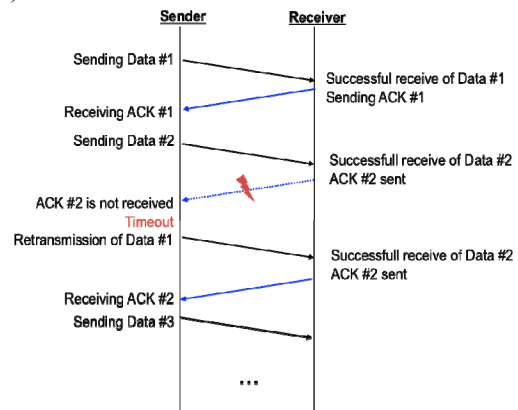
Sender

Receiver

Sending Data #1

Successful receive of Data #1
Sending ACK #1

Receiving ACK #1

Sending Data #2

Successfull receive of Data #2
ACK #2 sent

ACK #2 is not received

Timeout

Retransmission of Data #1

Successfull receive of Data #2
ACK #2 sent

Receiving ACK #2

Sending Data #3

...